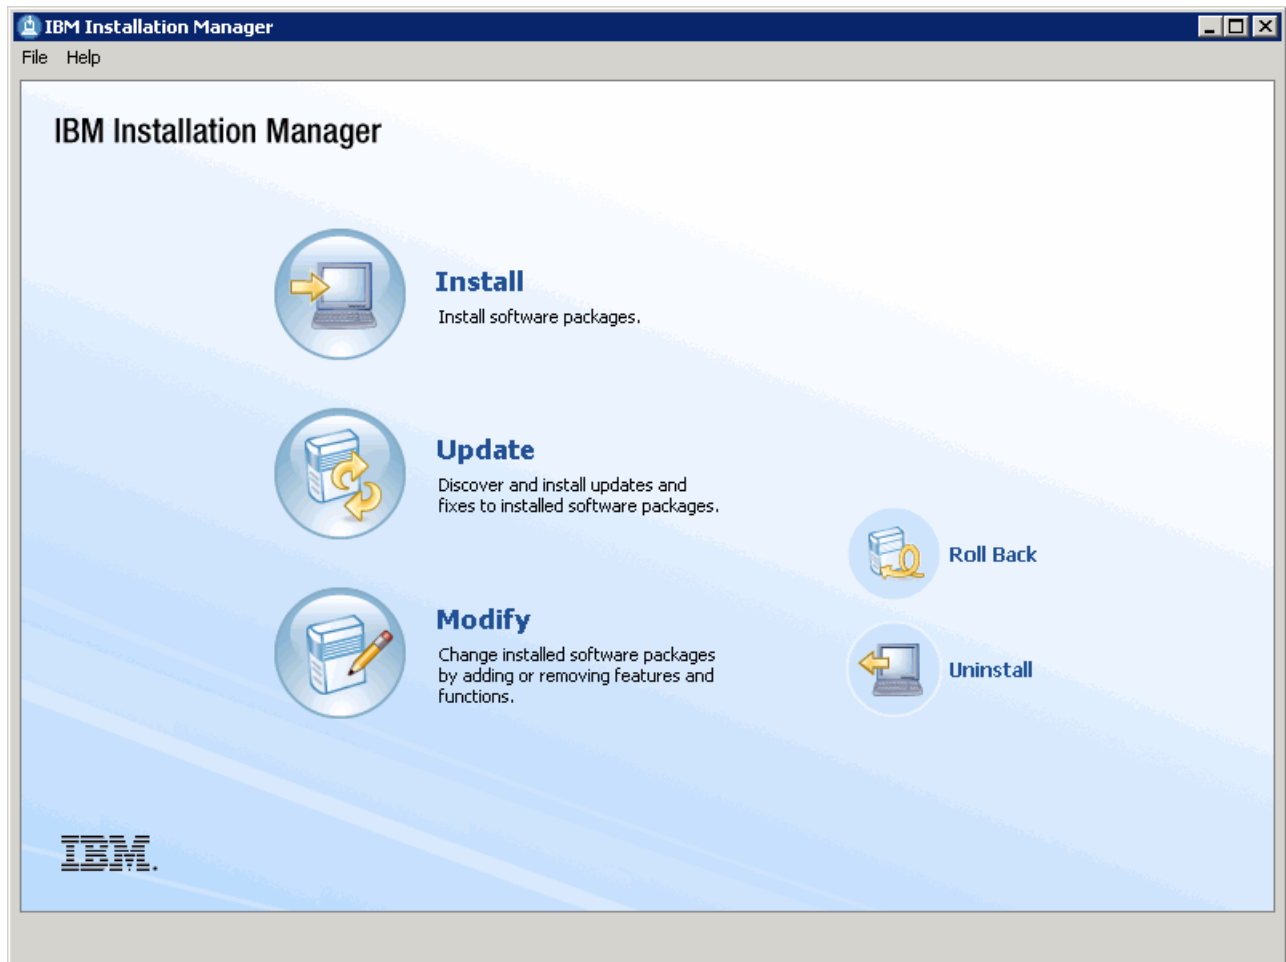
IBM Installation Manager

File Help

IBM Installation Manager

Install
Install software packages.

Update
Discover and install updates and fixes to installed software packages.

Roll Back

Modify
Change installed software packages by adding or removing features and functions.

Uninstall

IBM.